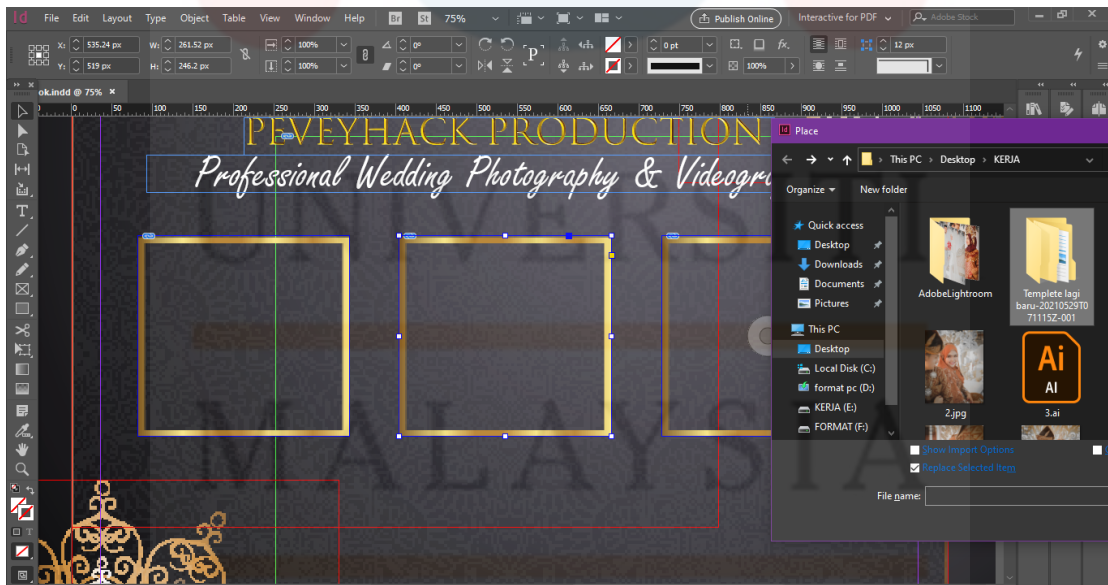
Id File Edit Layout Type Object Table View Window Help Br St 75%

Publish Online

Interactive for PDF

Adobe Stock

X: 535.24 px
Y: 519 px
W: 261.52 px
H: 246.2 px
100%
100%
0°
0°
0 pt
100%
12 px

ok.indd @ 75%

0 50 100 150 200 250 300 350 400 450 500 550 600 650 700 750 800 850 900 950 1000 1050 1100

PEVEYHACK PRODUCTION
Professional Wedding Photography & Videogra

UNIVERSITI
MALAYSIA

Place

This PC > Desktop > KERJA

Organize New folder

Quick access
Desktop
Downloads
Documents
Pictures
This PC
Desktop
Local Disk (C:)
format pc (D:)
KERJA (E:)
FORMAT (F:)

AdobeLightroom
Templete lagi baru-20210529T071115Z-001
2.jpg
Ai
3.ai

Show Import Options
Replace Selected Item

File name: